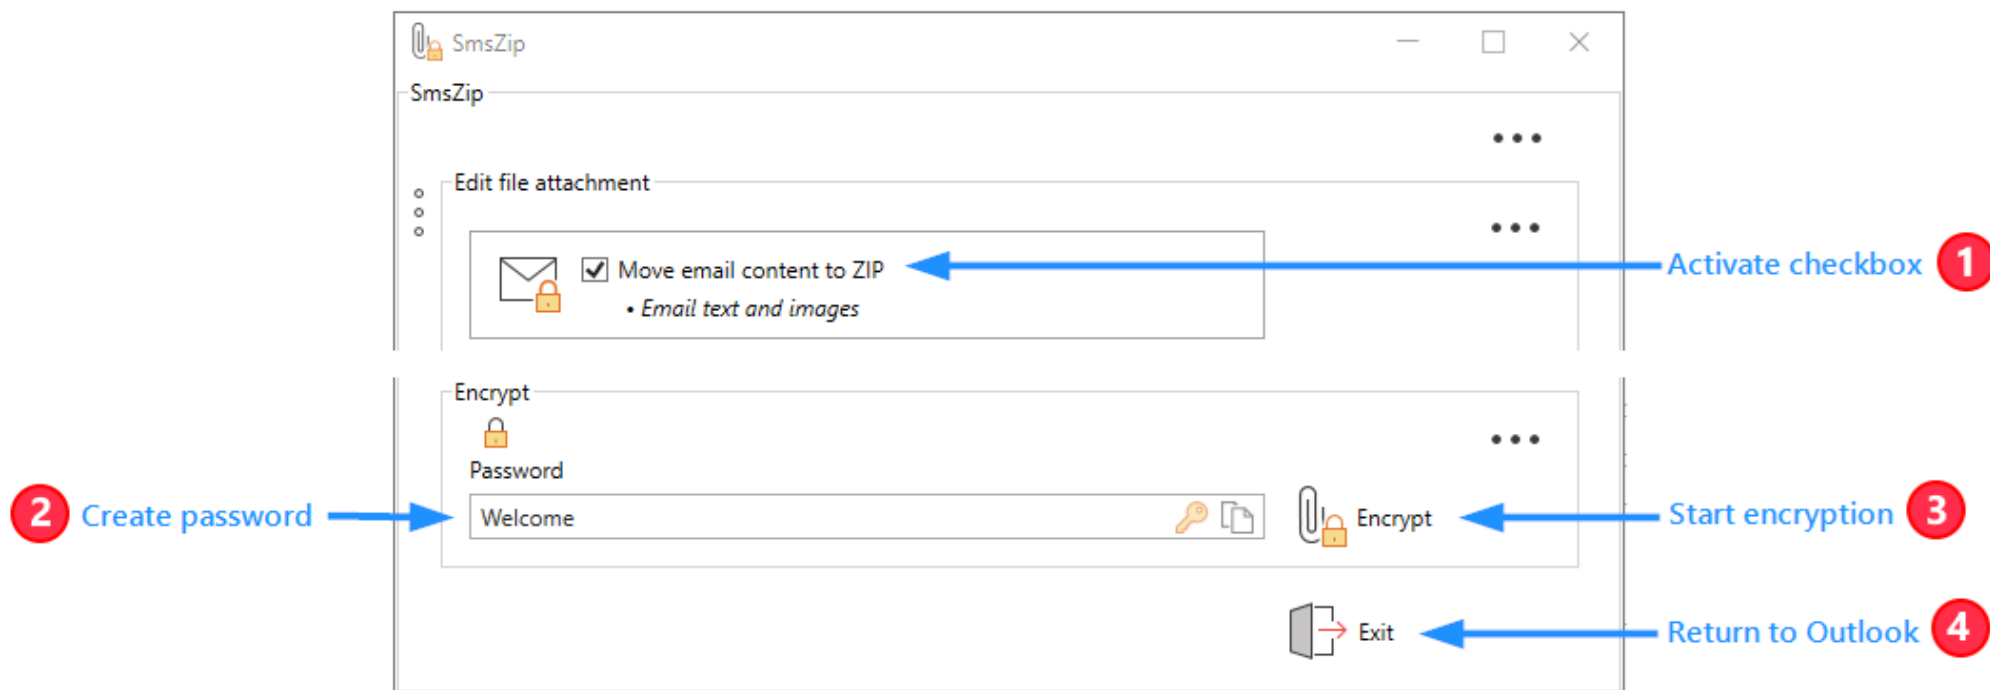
SmsZip

SmsZip

Edit file attachment

Move email content to ZIP

• Email text and images

Activate checkbox 1

Encrypt

Password

2 Create password

Welcome

Encrypt

Start encryption 3

Exit

Return to Outlook 4